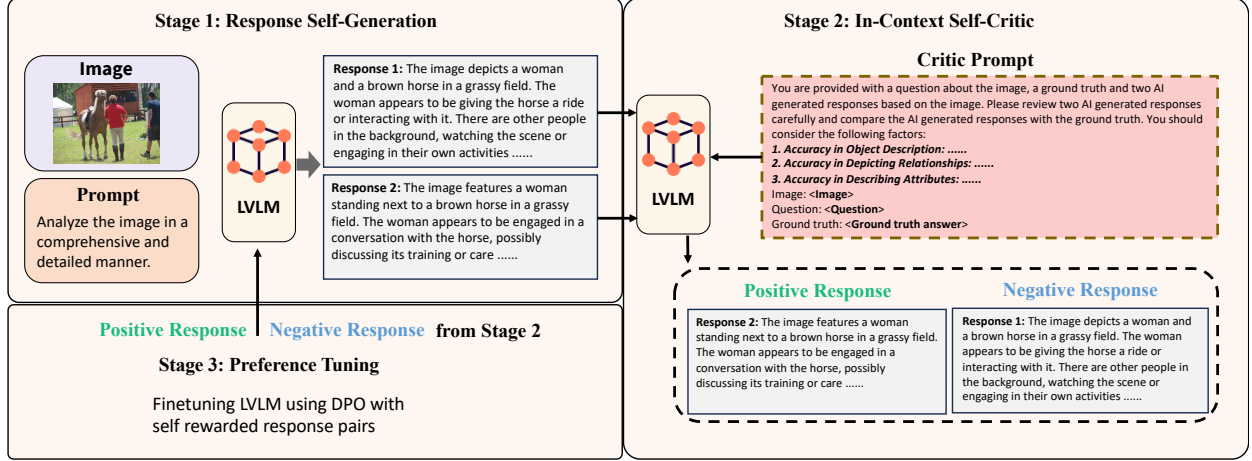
Stage 1: Response Self-Generation

Image

Prompt

Analyze the image in a comprehensive and detailed manner.

LVLM

Response 1: The image depicts a woman and a brown horse in a grassy field. The woman appears to be giving the horse a ride or interacting with it. There are other people in the background, watching the scene or engaging in their own activities ......

Response 2: The image features a woman standing next to a brown horse in a grassy field. The woman appears to be engaged in a conversation with the horse, possibly discussing its training or care ......

Stage 2: In-Context Self-Critic

Critic Prompt

You are provided with a question about the image, a ground truth and two AI generated responses based on the image. Please review two AI generated responses carefully and compare the AI generated responses with the ground truth. You should consider the following factors:
1. Accuracy in Object Description: ......
2. Accuracy in Depicting Relationships: ......
3. Accuracy in Describing Attributes: ......
Image: <Image>
Question: <Question>
Ground truth: <Ground truth answer>

LVLM

Positive Response

Response 2: The image features a woman standing next to a brown horse in a grassy field. The woman appears to be engaged in a conversation with the horse, possibly discussing its training or care ......

Negative Response

Response 1: The image depicts a woman and a brown horse in a grassy field. The woman appears to be giving the horse a ride or interacting with it. There are other people in the background, watching the scene or engaging in their own activities ......

Positive Response Negative Response from Stage 2

Stage 3: Preference Tuning

Finetuning LVLM using DPO with self rewarded response pairs